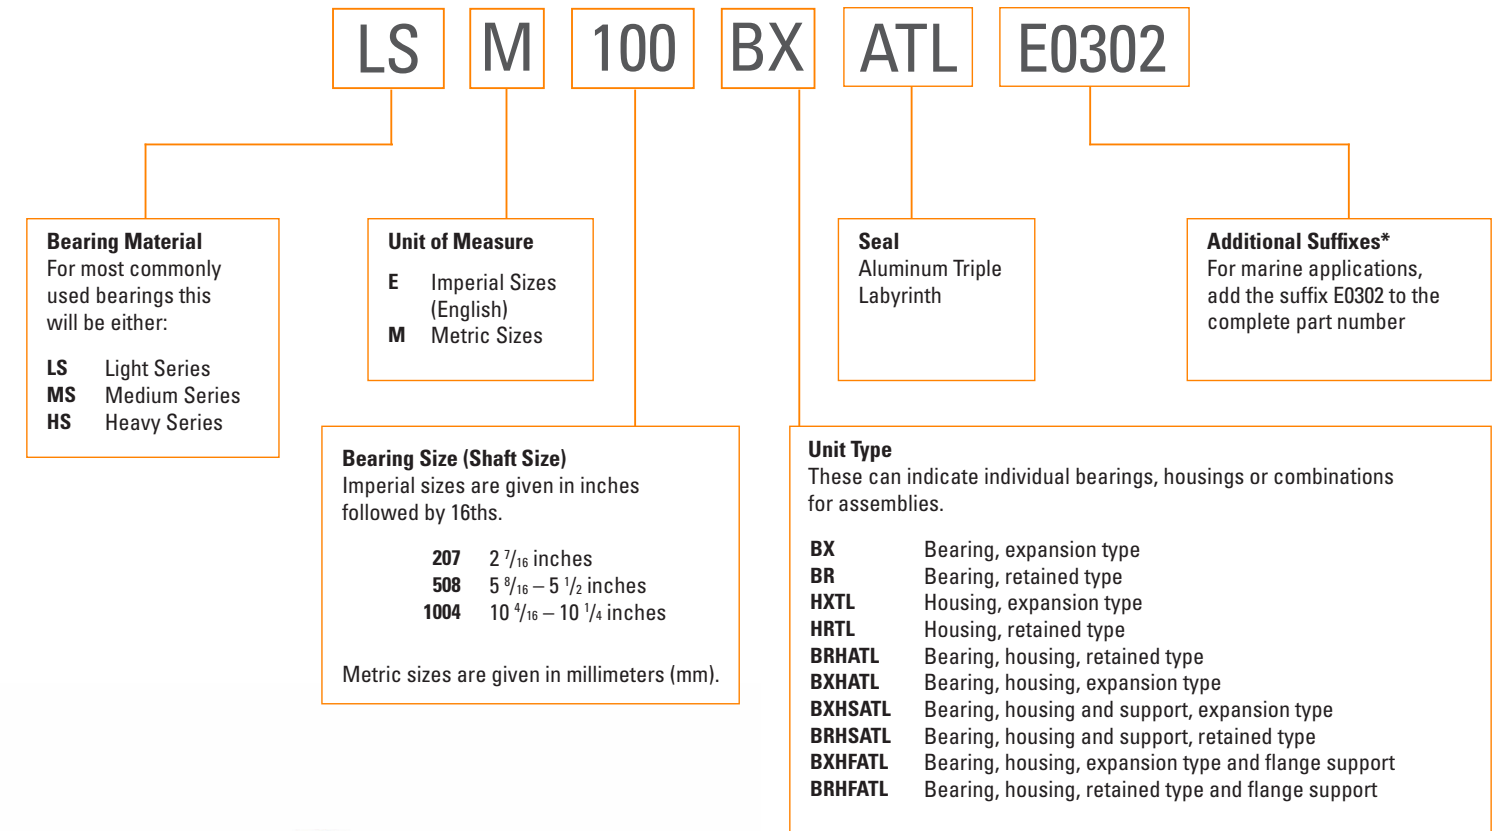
LS M 100 BX ATL E0302

**Bearing Material**
For most commonly used bearings this will be either:

**LS** Light Series
**MS** Medium Series
**HS** Heavy Series

**Unit of Measure**
**E** Imperial Sizes (English)
**M** Metric Sizes

**Seal**
Aluminum Triple Labyrinth

**Additional Suffixes***
For marine applications, add the suffix E0302 to the complete part number

**Bearing Size (Shaft Size)**
Imperial sizes are given in inches followed by 16ths.

**207** 2 $^7/_{16}$ inches
**508** 5 $^8/_{16}$ – 5 $^1/_2$ inches
**1004** 10 $^4/_{16}$ – 10 $^1/_4$ inches

Metric sizes are given in millimeters (mm).

**Unit Type**
These can indicate individual bearings, housings or combinations for assemblies.

**BX** Bearing, expansion type
**BR** Bearing, retained type
**HXTL** Housing, expansion type
**HRTL** Housing, retained type
**BRHATL** Bearing, housing, retained type
**BXHATL** Bearing, housing, expansion type
**BXHSATL** Bearing, housing and support, expansion type
**BRHSATL** Bearing, housing and support, retained type
**BXHFATL** Bearing, housing, expansion type and flange support
**BRHFATL** Bearing, housing, retained type and flange support